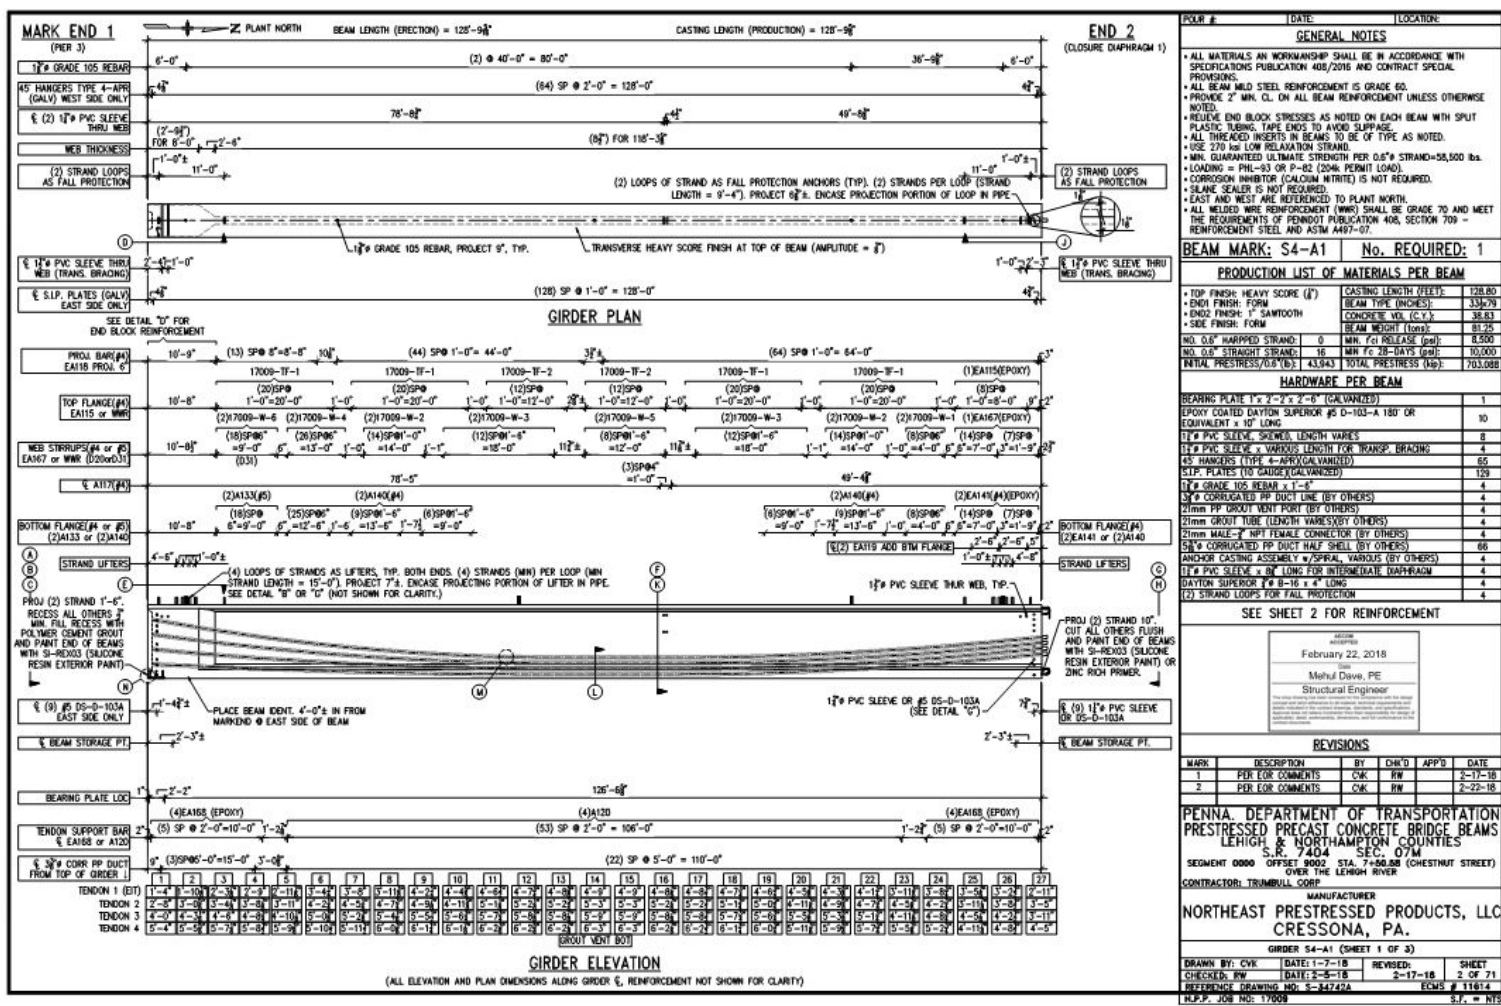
MARK END 1
(PIER 3)

PLANT NORTH

BEAM LENGTH (ERECTION) = 128'-9¾"

CASTING LENGTH (PRODUCTION) = 128'-9⅝"

END 2
(CLOSURE DIAPHRAGM 1)

1⅜"ø GRADE 105 REBAR

45' HANGERS TYPE 4-APR (GALV) WEST SIDE ONLY

℄ (2) 1⅞"ø PVC SLEEVE THRU WEB

WEB THICKNESS

(2) STRAND LOOPS AS FALL PROTECTION

(2) STRAND LOOPS AS FALL PROTECTION

℄ 1⅞"ø PVC SLEEVE THRU WEB (TRANS. BRACING)

℄ S.I.P. PLATES (GALV) EAST SIDE ONLY

SEE DETAIL "D" FOR END BLOCK REINFORCEMENT

6'-0"  (2) @ 40'-0" = 80'-0"  36'-9⅝"  6'-0"

(64) SP @ 2'-0" = 128'-0"

78'-8⅝"  49'-8⅝"

(2'-9⅞") FOR 8'-0"  2'-6"

(8⅞") FOR 118'-3⅞"

1'-0"±  11'-0"  11'-0"  1'-0"±

(2) LOOPS OF STRAND AS FALL PROTECTION ANCHORS (TYP). (2) STRANDS PER LOOP (STRAND LENGTH = 9'-4"). PROJECT 6⅞"±. ENCASE PROJECTION PORTION OF LOOP IN PIPE.

1⅜"ø GRADE 105 REBAR, PROJECT 9", TYP.

TRANSVERSE HEAVY SCORE FINISH AT TOP OF BEAM (AMPLITUDE = ⅛")

2'-4"  1'-0"  1'-0"  2'-3"

(128) SP @ 1'-0" = 128'-0"

GIRDER PLAN

PROJ. BAR(#4) EA118 PROJ. 6"

TOP FLANGE(#4) EA115 or WWR

WEB STIRRUPS(#4 or #5) EA167 or WWR (D20orD31)

℄ A117(#4)

BOTTOM FLANGE(#4 or #5) (2)A133 or (2)A140

STRAND LIFTERS

BOTTOM FLANGE(#4) (2)EA141 or (2)A140

STRAND LIFTERS

10'-9"  (13) SP@ 8"=8'-8"  10⅛"  (44) SP@ 1'-0"= 44'-0"  3⅞"±  (64) SP@ 1'-0"= 64'-0"  3"

17009-TF-1  17009-TF-1  17009-TF-2  17009-TF-2  17009-TF-1  17009-TF-1  (1)EA115(EPOXY)

(20)SP@ 1'-0"=20'-0"  (20)SP@ 1'-0"=20'-0"  (12)SP@ 1'-0"=12'-0"  (12)SP@ 1'-0"=12'-0"  (20)SP@ 1'-0"=20'-0"  (20)SP@ 1'-0"=20'-0"  (8)SP@ 1'-0"=8'-0"

(2)17009-W-6  (2)17009-W-4  (2)17009-W-2  (2)17009-W-3  (2)17009-W-5  (2)17009-W-3  (2)17009-W-2  (2)17009-W-1  (1)EA167(EPOXY)

(18)SP@6" =9'-0"  (26)SP@6" =13'-0"  (14)SP@1'-0" =14'-0"  (12)SP@1'-6" =18'-0"  (8)SP@1'-6" =12'-0"  (12)SP@1'-6" =18'-0"  (14)SP@1'-0" =14'-0"  (8)SP@6" =4'-0"  (14)SP@6" =7'-0"  (7)SP@ =1'-9"

(D31)

(3)SP@4" =1'-0"

78'-5"  49'-4⅞"

(2)A133(#5)  (2)A140(#4)  (2)A140(#4)  (2)EA141(#4)(EPOXY)

(18)SP@ 6"=9'-0"  (25)SP@6" =12'-6"  (9)SP@1'-6" =13'-6"  (6)SP@1'-6" =9'-0"  (6)SP@1'-6" =9'-0"  (9)SP@1'-6" =13'-6"  (8)SP@6" =4'-0"  (14)SP@6" =7'-0"  (7)SP@ =1'-9"

(2) EA119 ADD BTM FLANGE

4'-6"  1'-0"±  1'-0"±  4'-8"

(4) LOOPS OF STRANDS AS LIFTERS, TYP. BOTH ENDS. (4) STRANDS (MIN) PER LOOP (MIN STRAND LENGTH = 15'-0"). PROJECT 7"±. ENCASE PROJECTING PORTION OF LIFTER IN PIPE. SEE DETAIL "B" OR "C" (NOT SHOWN FOR CLARITY.)

1⅞"ø PVC SLEEVE THUR WEB, TYP.

PROJ (2) STRAND 1'-6". RECESS ALL OTHERS ⅜" MIN. FILL RECESS WITH POLYMER CEMENT GROUT AND PAINT END OF BEAMS WITH SI-REX03 (SILICONE RESIN EXTERIOR PAINT)

PROJ (2) STRAND 10". CUT ALL OTHERS FLUSH AND PAINT END OF BEAMS WITH SI-REX03 (SILICONE RESIN EXTERIOR PAINT) OR ZINC RICH PRIMER.

℄ (9) #5 DS-D-103A EAST SIDE ONLY

PLACE BEAM IDENT. 4'-0"± IN FROM MARKEND @ EAST SIDE OF BEAM

1⅞"ø PVC SLEEVE OR #5 DS-D-103A (SEE DETAIL "G")

℄ (9) 1⅞"ø PVC SLEEVE OR DS-D-103A

℄ BEAM STORAGE PT.

℄ BEAM STORAGE PT.

BEARING PLATE LOC

126'-6⅞"

TENDON SUPPORT BAR (4)EA168 or A120

(4)EA168 (EPOXY)  (4)A120  (4)EA168 (EPOXY)

(5) SP @ 2'-0"=10'-0"  (53) SP @ 2'-0" = 106'-0"  (5) SP @ 2'-0"=10'-0"

℄ 3⅞"ø CORR PP DUCT FROM TOP OF GIRDER

(3)SP@5'-0"=15'-0"  (22) SP @ 5'-0" = 110'-0"

TENDON 1 (EIT)
TENDON 2
TENDON 3
TENDON 4

GROUT VENT BOT

GIRDER ELEVATION

(ALL ELEVATION AND PLAN DIMENSIONS ALONG GIRDER ℄, REINFORCEMENT NOT SHOWN FOR CLARITY)

POUR #  DATE:  LOCATION:

GENERAL NOTES

• ALL MATERIALS AN WORKMANSHIP SHALL BE IN ACCORDANCE WITH SPECIFICATIONS PUBLICATION 408/2016 AND CONTRACT SPECIAL PROVISIONS.
• ALL BEAM MILD STEEL REINFORCEMENT IS GRADE 60.
• PROVIDE 2" MIN. CL. ON ALL BEAM REINFORCEMENT UNLESS OTHERWISE NOTED.
• RELIEVE END BLOCK STRESSES AS NOTED ON EACH BEAM WITH SPLIT PLASTIC TUBING. TAPE ENDS TO AVOID SLIPPAGE.
• ALL THREADED INSERTS IN BEAMS TO BE OF TYPE AS NOTED.
• USE 270 ksi LOW RELAXATION STRAND.
• MIN. GUARANTEED ULTIMATE STRENGTH PER 0.6"ø STRAND=58,500 lbs.
• LOADING = PHL-93 OR P-82 (204k PERMIT LOAD).
• CORROSION INHIBITOR (CALCIUM NITRITE) IS NOT REQUIRED.
• SILANE SEALER IS NOT REQUIRED.
• EAST AND WEST ARE REFERENCED TO PLANT NORTH.
• ALL WELDED WIRE REINFORCEMENT (WWR) SHALL BE GRADE 70 AND MEET THE REQUIREMENTS OF PENNDOT PUBLICATION 408, SECTION 709 - REINFORCEMENT STEEL AND ASTM A497-07.

BEAM MARK: S4-A1   No. REQUIRED: 1

PRODUCTION LIST OF MATERIALS PER BEAM

| • TOP FINISH: HEAVY SCORE (⅛") • END1 FINISH: FORM • END2 FINISH: 1" SAWTOOTH • SIDE FINISH: FORM | CASTING LENGTH (FEET): | 128.80 |
|---|---|---|
| | BEAM TYPE (INCHES): | 33x79 |
| | CONCRETE VOL (C.Y.): | 38.83 |
| | BEAM WEIGHT (tons): | 81.25 |
| NO. 0.6" HARPPED STRAND: 0 | MIN. f'ci RELEASE (psi): | 8,500 |
| NO. 0.6" STRAIGHT STRAND: 16 | MIN f'c 28-DAYS (psi): | 10,000 |
| INITIAL PRESTRESS/0.6"(lb): 43,943 | TOTAL PRESTRESS (kip): | 703.088 |

HARDWARE PER BEAM

| | |
|---|---|
| BEARING PLATE 1"x 2'-2"x 2'-6" (GALVANIZED) | 1 |
| EPOXY COATED DAYTON SUPERIOR #5 D-103-A 180' OR EQUIVALENT x 10" LONG | 10 |
| 1⅞"ø PVC SLEEVE, SKEWED, LENGTH VARIES | 8 |
| 1⅞"ø PVC SLEEVE x VARIOUS LENGTH FOR TRANSP. BRACING | 4 |
| 45' HANGERS (TYPE 4-APR)(GALVANIZED) | 65 |
| S.I.P. PLATES (10 GAUGE)(GALVANIZED) | 129 |
| 1⅜"ø GRADE 105 REBAR x 1'-6" | 4 |
| 3⅞"ø CORRUGATED PP DUCT LINE (BY OTHERS) | 4 |
| 21mm PP GROUT VENT PORT (BY OTHERS) | 4 |
| 21mm GROUT TUBE (LENGTH VARIES)(BY OTHERS) | 4 |
| 21mm MALE-⅜" NPT FEMALE CONNECTOR (BY OTHERS) | 4 |
| 5⅞"ø CORRUGATED PP DUCT HALF SHELL (BY OTHERS) | 66 |
| ANCHOR CASTING ASSEMBLY w/SPIRAL, VARIOUS (BY OTHERS) | 4 |
| 1⅞"ø PVC SLEEVE x 8⅞" LONG FOR INTERMEDIATE DIAPHRAGM | 4 |
| DAYTON SUPERIOR ⅞"ø B-16 x 4" LONG | 4 |
| (2) STRAND LOOPS FOR FALL PROTECTION | 4 |

SEE SHEET 2 FOR REINFORCEMENT

ACCEPTED
February 22, 2018
Date
Mehul Dave, PE
Structural Engineer
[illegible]

REVISIONS

| MARK | DESCRIPTION | BY | CHK'D | APP'D | DATE |
|---|---|---|---|---|---|
| 1 | PER EOR COMMENTS | CVK | RW | | 2-17-18 |
| 2 | PER EOR COMMENTS | CVK | RW | | 2-22-18 |

PENNA. DEPARTMENT OF TRANSPORTATION
PRESTRESSED PRECAST CONCRETE BRIDGE BEAMS
LEHIGH & NORTHAMPTON COUNTIES
S.R. 7404   SEC. 07M
SEGMENT 0000  OFFSET 9002  STA. 7+50.88 (CHESTNUT STREET) OVER THE LEHIGH RIVER

CONTRACTOR: TRUMBULL CORP

MANUFACTURER
NORTHEAST PRESTRESSED PRODUCTS, LLC
CRESSONA, PA.

GIRDER S4-A1 (SHEET 1 OF 3)

DRAWN BY: CVK  DATE: 1-7-18  REVISED: 2-17-18  SHEET 2 OF 71
CHECKED: RW  DATE: 2-5-18
REFERENCE DRAWING NO: S-34742A  ECMS # 11614
N.P.P. JOB NO: 17009  S.F. = NTS